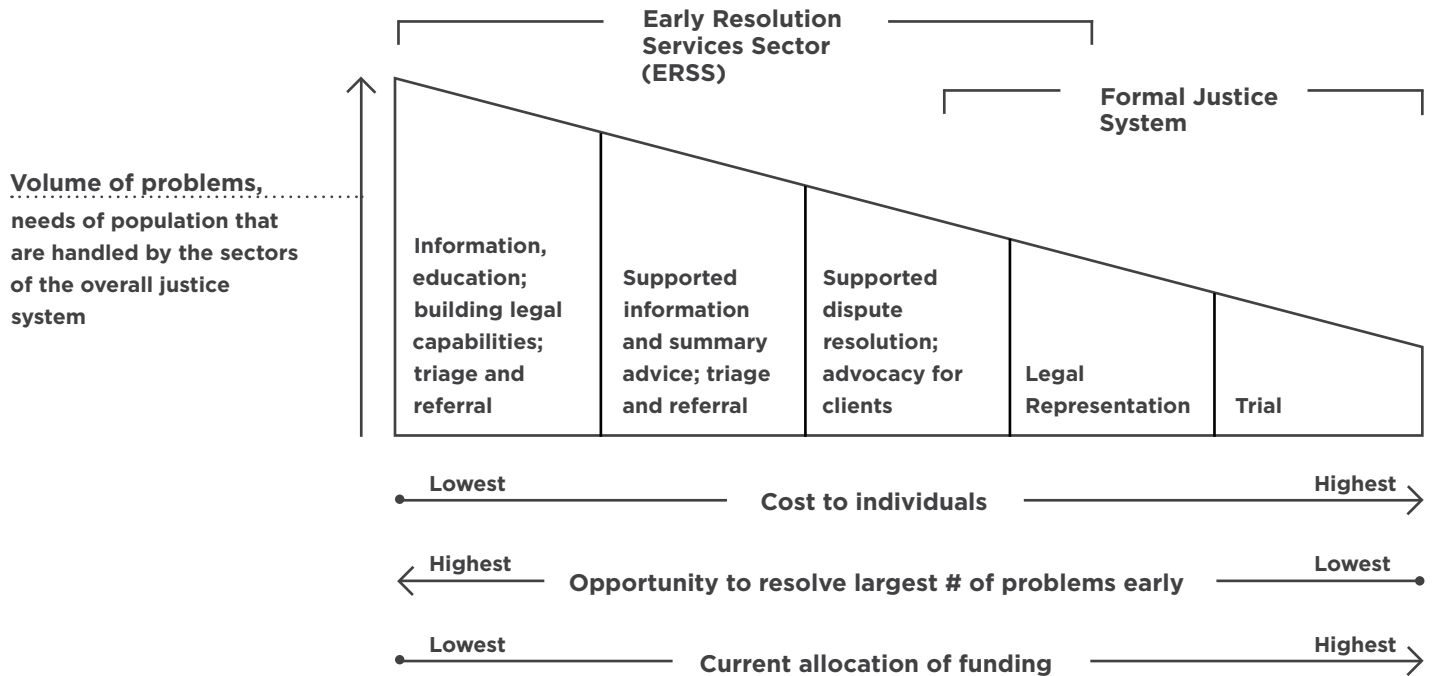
Early Resolution Services Sector (ERSS)

Formal Justice System

Volume of problems, needs of population that are handled by the sectors of the overall justice system

Information, education; building legal capabilities; triage and referral

Supported information and summary advice; triage and referral

Supported dispute resolution; advocacy for clients

Legal Representation

Trial

Lowest Cost to individuals Highest

Highest Opportunity to resolve largest # of problems early Lowest

Lowest Current allocation of funding Highest